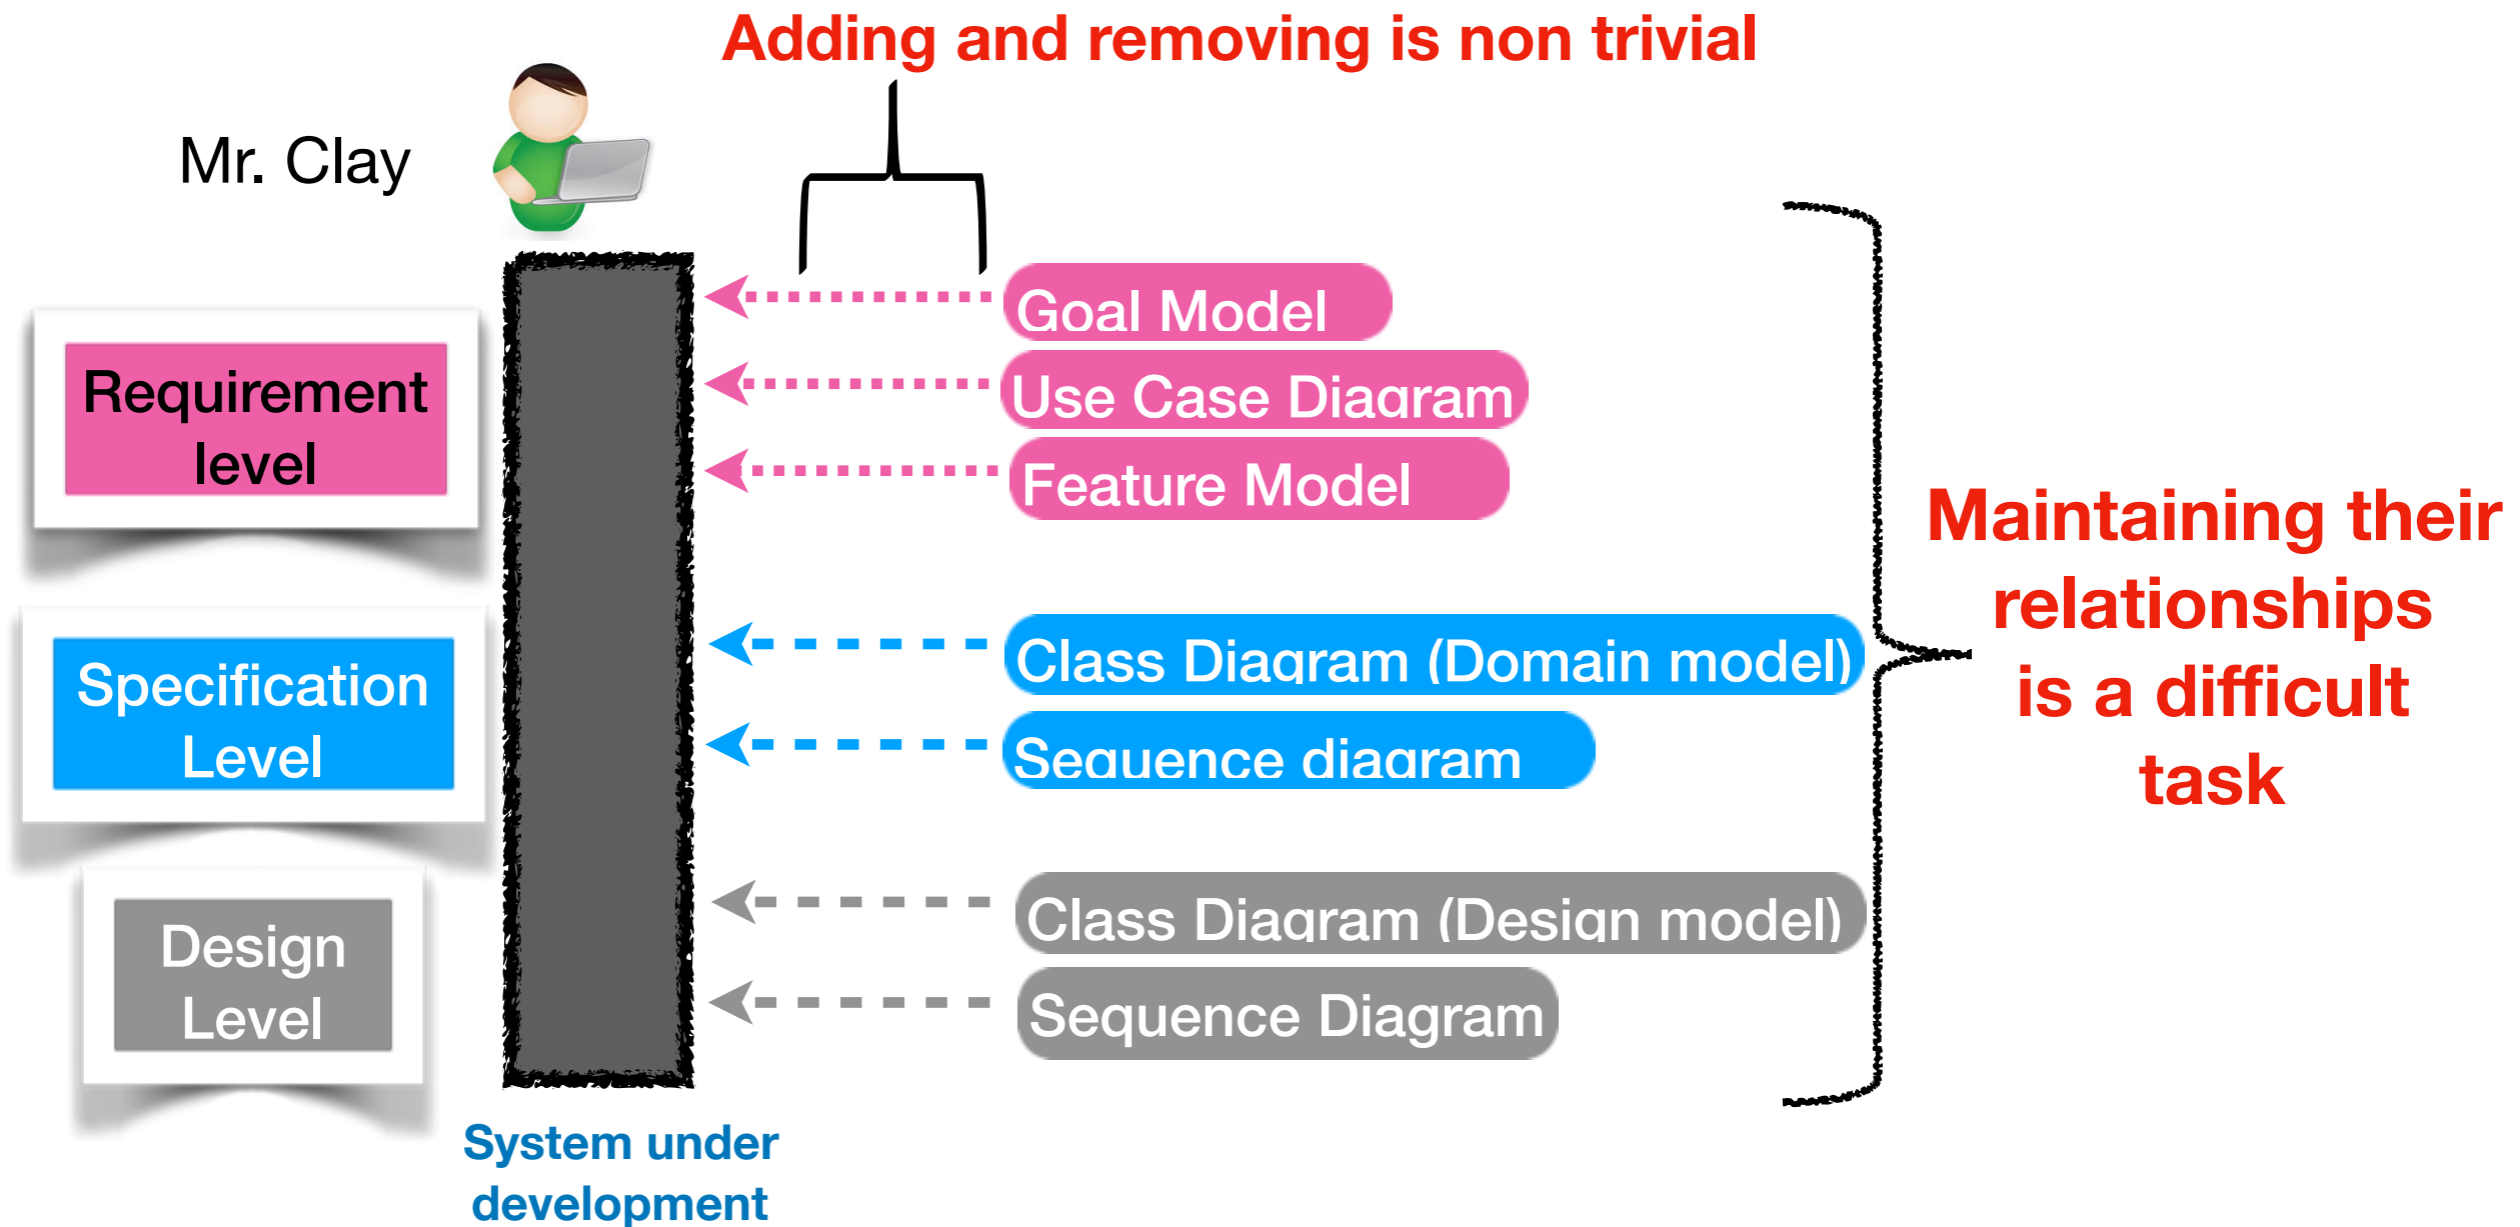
Adding and removing is non trivial

Mr. Clay

Requirement level

Specification Level

Design Level

Goal Model

Use Case Diagram

Feature Model

Class Diagram (Domain model)

Sequence diagram

Class Diagram (Design model)

Sequence Diagram

Maintaining their relationships is a difficult task

System under development